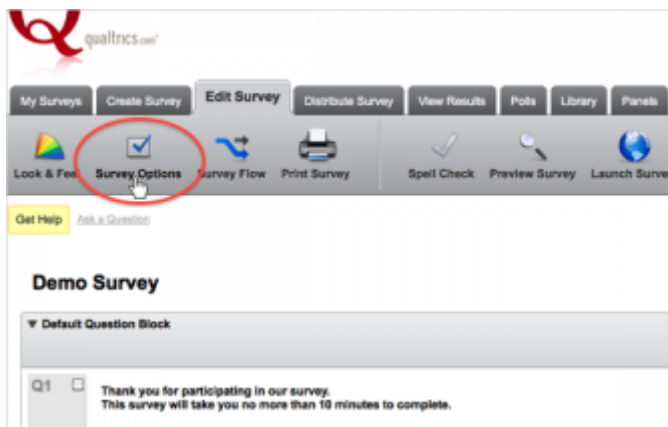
qualtrics.com

My Surveys
Create Survey
Edit Survey
Distribute Survey
View Results
Polls
Library
Panels

Look & Fee
Survey Options
Survey Flow
Print Survey
Spell Check
Preview Survey
Launch Surve

Get Help
Ask a Question

Demo Survey

▼ Default Question Block

Q1

Thank you for participating in our survey.
This survey will take you no more than 10 minutes to complete.